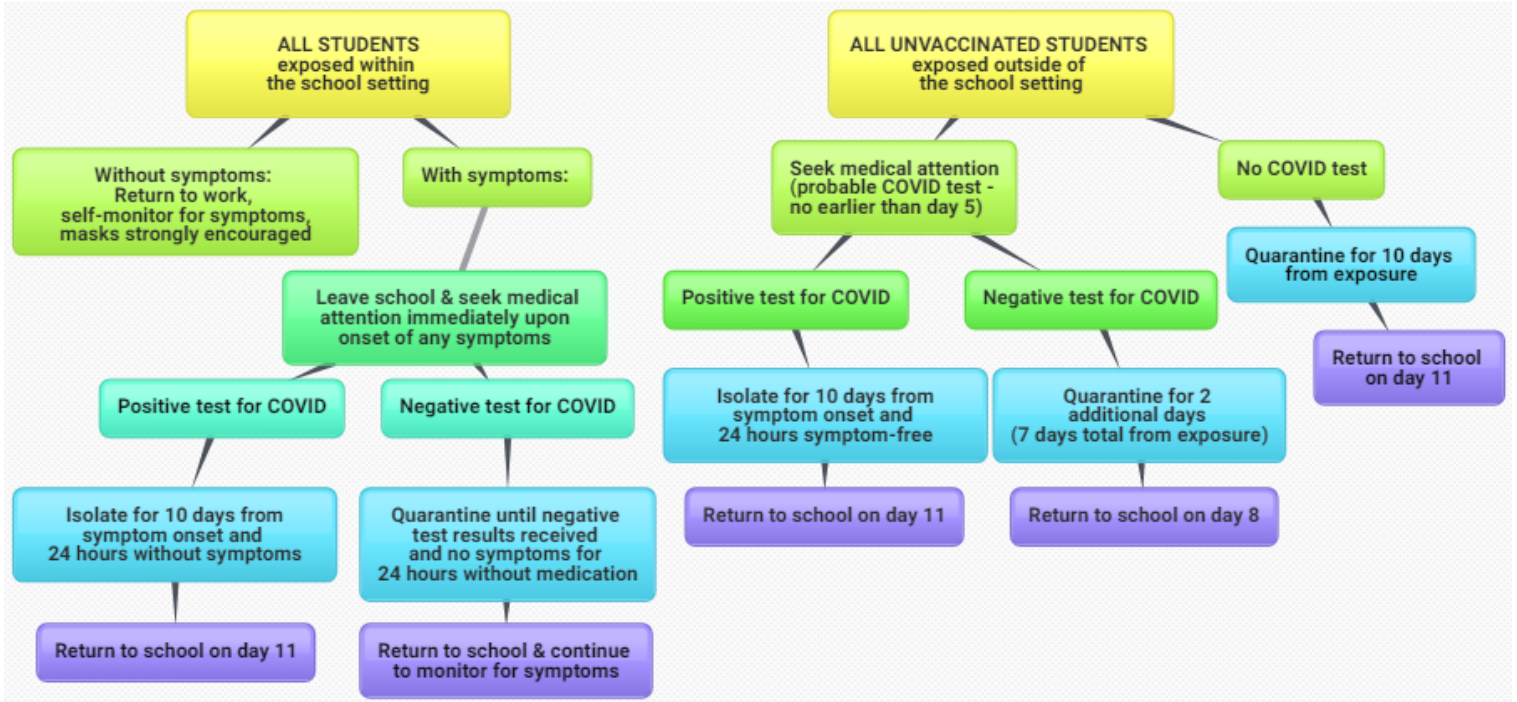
ALL STUDENTS
exposed within
the school setting

Without symptoms:
Return to work,
self-monitor for symptoms,
masks strongly encouraged

With symptoms:

Leave school & seek medical attention immediately upon onset of any symptoms

Positive test for COVID

Isolate for 10 days from symptom onset and 24 hours without symptoms

Return to school on day 11

Negative test for COVID

Quarantine until negative test results received and no symptoms for 24 hours without medication

Return to school & continue to monitor for symptoms

ALL UNVACCINATED STUDENTS
exposed outside of
the school setting

Seek medical attention
(probable COVID test -
no earlier than day 5)

Positive test for COVID

Isolate for 10 days from symptom onset and 24 hours symptom-free

Return to school on day 11

Negative test for COVID

Quarantine for 2 additional days (7 days total from exposure)

Return to school on day 8

No COVID test

Quarantine for 10 days from exposure

Return to school on day 11